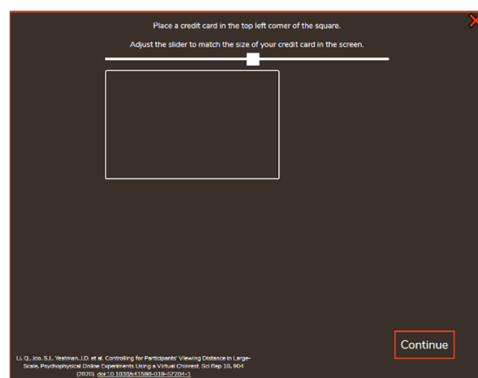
Place a credit card in the top left corner of the square.

Adjust the slider to match the size of your credit card in the screen.

Li, Q., Joo, S.J., Yeatman, J.D. et al. Controlling for Participants' Viewing Distance in Large-Scale, Psychophysical Online Experiments Using a Virtual Chinrest. Sci Rep 10, 904 (2020). doi:10.1038/s41598-019-57204-1

Continue